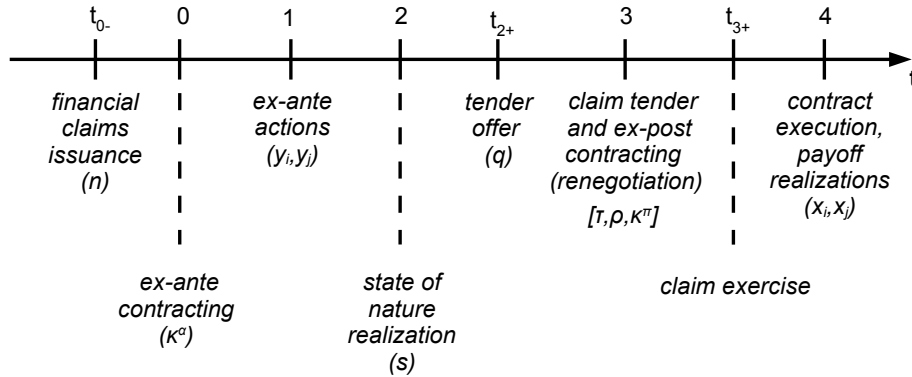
$t_{0-}$ 0 1 2 $t_{2+}$ 3 $t_{3+}$ 4 t

financial claims issuance (n)

ex-ante actions $(y_i, y_j)$

tender offer (q)

claim tender and ex-post contracting (renegotiation) $[\tau, \rho, \kappa^{\pi}]$

contract execution, payoff realizations $(x_i, x_j)$

ex-ante contracting $(\kappa^{\alpha})$

state of nature realization (s)

claim exercise